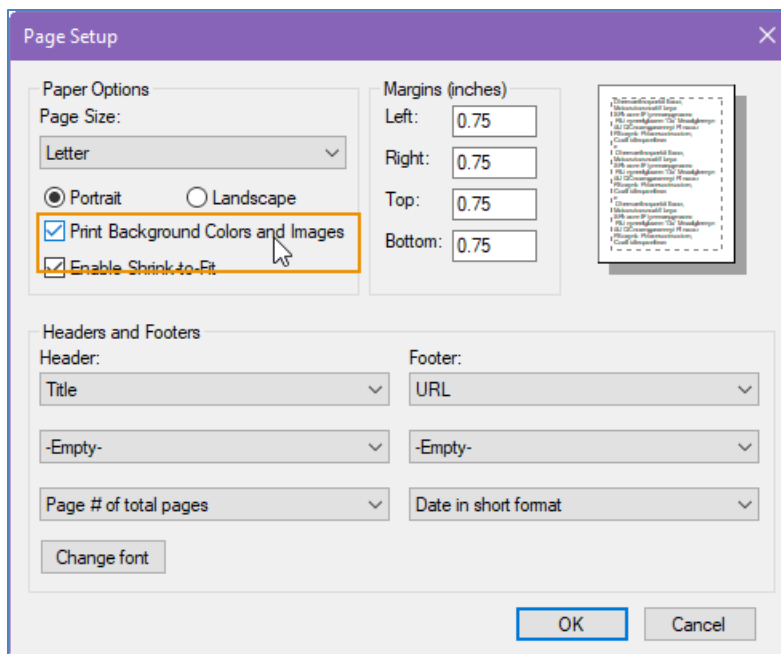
Page Setup

Paper Options
Page Size:
Letter
Portrait
Landscape
Print Background Colors and Images
Enable Shrink-to-Fit

Margins (inches)
Left: 0.75
Right: 0.75
Top: 0.75
Bottom: 0.75

Headers and Footers
Header:
Title
-Empty-
Page # of total pages
Footer:
URL
-Empty-
Date in short format
Change font

OK
Cancel